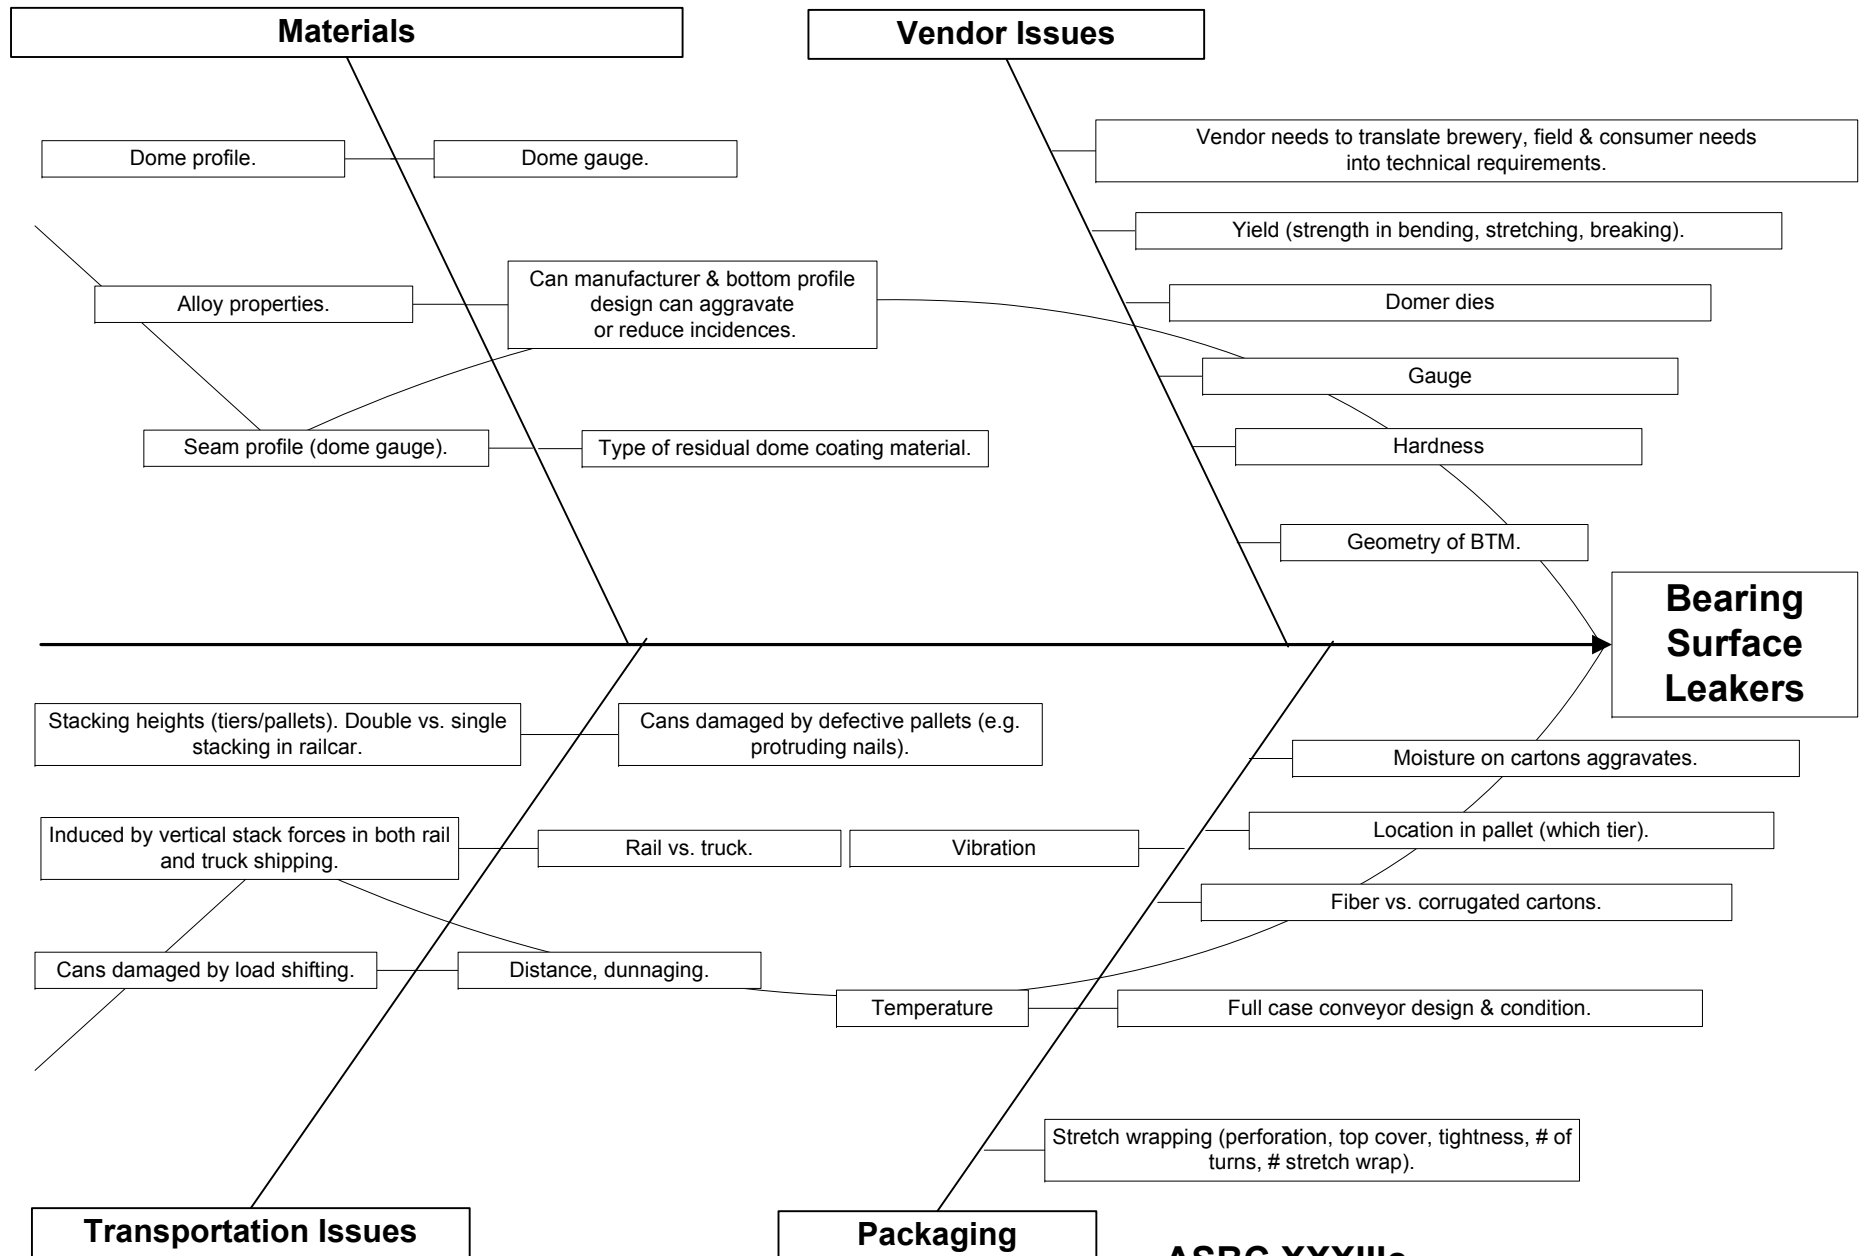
Materials

Vendor Issues

Dome profile.

Dome gauge.

Vendor needs to translate brewery, field & consumer needs into technical requirements.

Yield (strength in bending, stretching, breaking).

Alloy properties.

Can manufacturer & bottom profile design can aggravate or reduce incidences.

Domer dies

Gauge

Seam profile (dome gauge).

Type of residual dome coating material.

Hardness

Geometry of BTM.

Bearing Surface Leakers

Stacking heights (tiers/pallets). Double vs. single stacking in railcar.

Cans damaged by defective pallets (e.g. protruding nails).

Moisture on cartons aggravates.

Induced by vertical stack forces in both rail and truck shipping.

Rail vs. truck.

Vibration

Location in pallet (which tier).

Fiber vs. corrugated cartons.

Cans damaged by load shifting.

Distance, dunnaging.

Temperature

Full case conveyor design & condition.

Stretch wrapping (perforation, top cover, tightness, # of turns, # stretch wrap).

Transportation Issues

Packaging

ASBC XXXIIIc